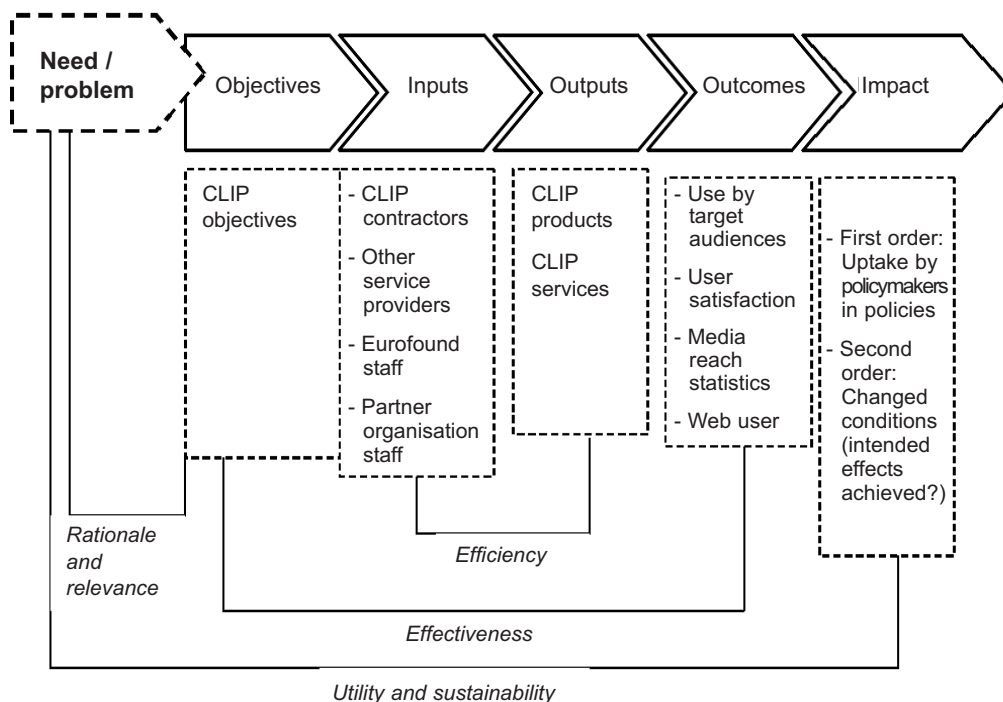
Need / problem

Objectives

Inputs

Outputs

Outcomes

Impact

CLIP objectives

- CLIP contractors
- Other service providers
- Eurofound staff
- Partner organisation staff

CLIP products

CLIP services

- Use by target audiences
- User satisfaction
- Media reach statistics
- Web user

- First order: Uptake by policymakers in policies
- Second order: Changed conditions (intended effects achieved?)

Rationale and relevance

Efficiency

Effectiveness

Utility and sustainability